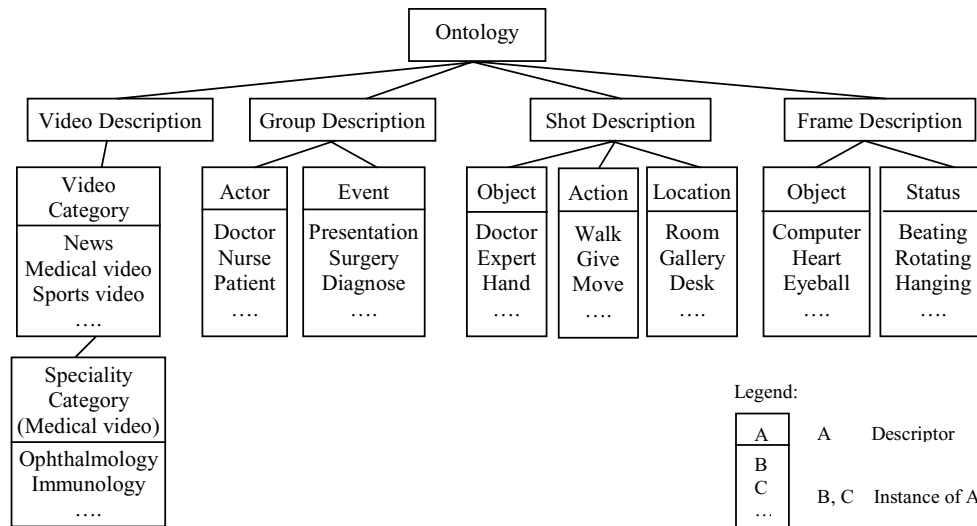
Ontology

Video Description

Video Category

News
Medical video
Sports video
….

Speciality Category (Medical video)

Ophthalmology
Immunology
….

Group Description

Actor

Doctor
Nurse
Patient
….

Event

Presentation
Surgery
Diagnose
….

Shot Description

Object

Doctor
Expert
Hand
….

Action

Walk
Give
Move
….

Location

Room
Gallery
Desk
….

Frame Description

Object

Computer
Heart
Eyeball
….

Status

Beating
Rotating
Hanging
….

Legend:

A
B
C
…

A Descriptor

B, C Instance of A